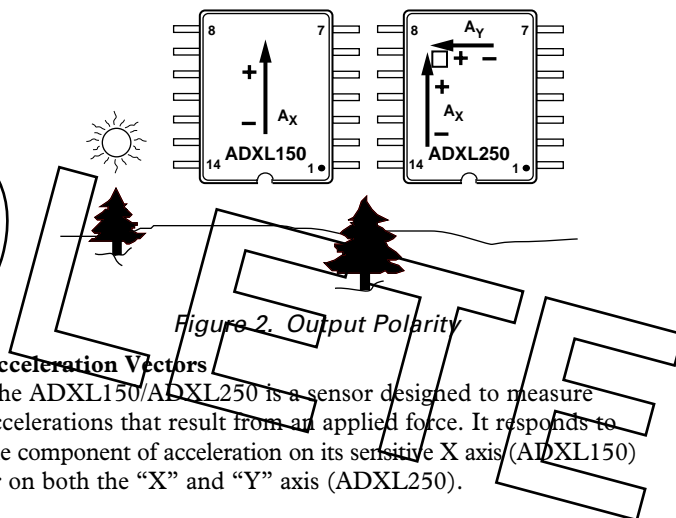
8

7

+

–

$A_X$

14 ADXL150 1

8

$A_Y$

7

+ –

+

$A_X$

–

14 ADXL250 1

Figure 2. Output Polarity

Acceleration Vectors

The ADXL150/ADXL250 is a sensor designed to measure accelerations that result from an applied force. It responds to the component of acceleration on its sensitive X axis (ADXL150) or on both the "X" and "Y" axis (ADXL250).